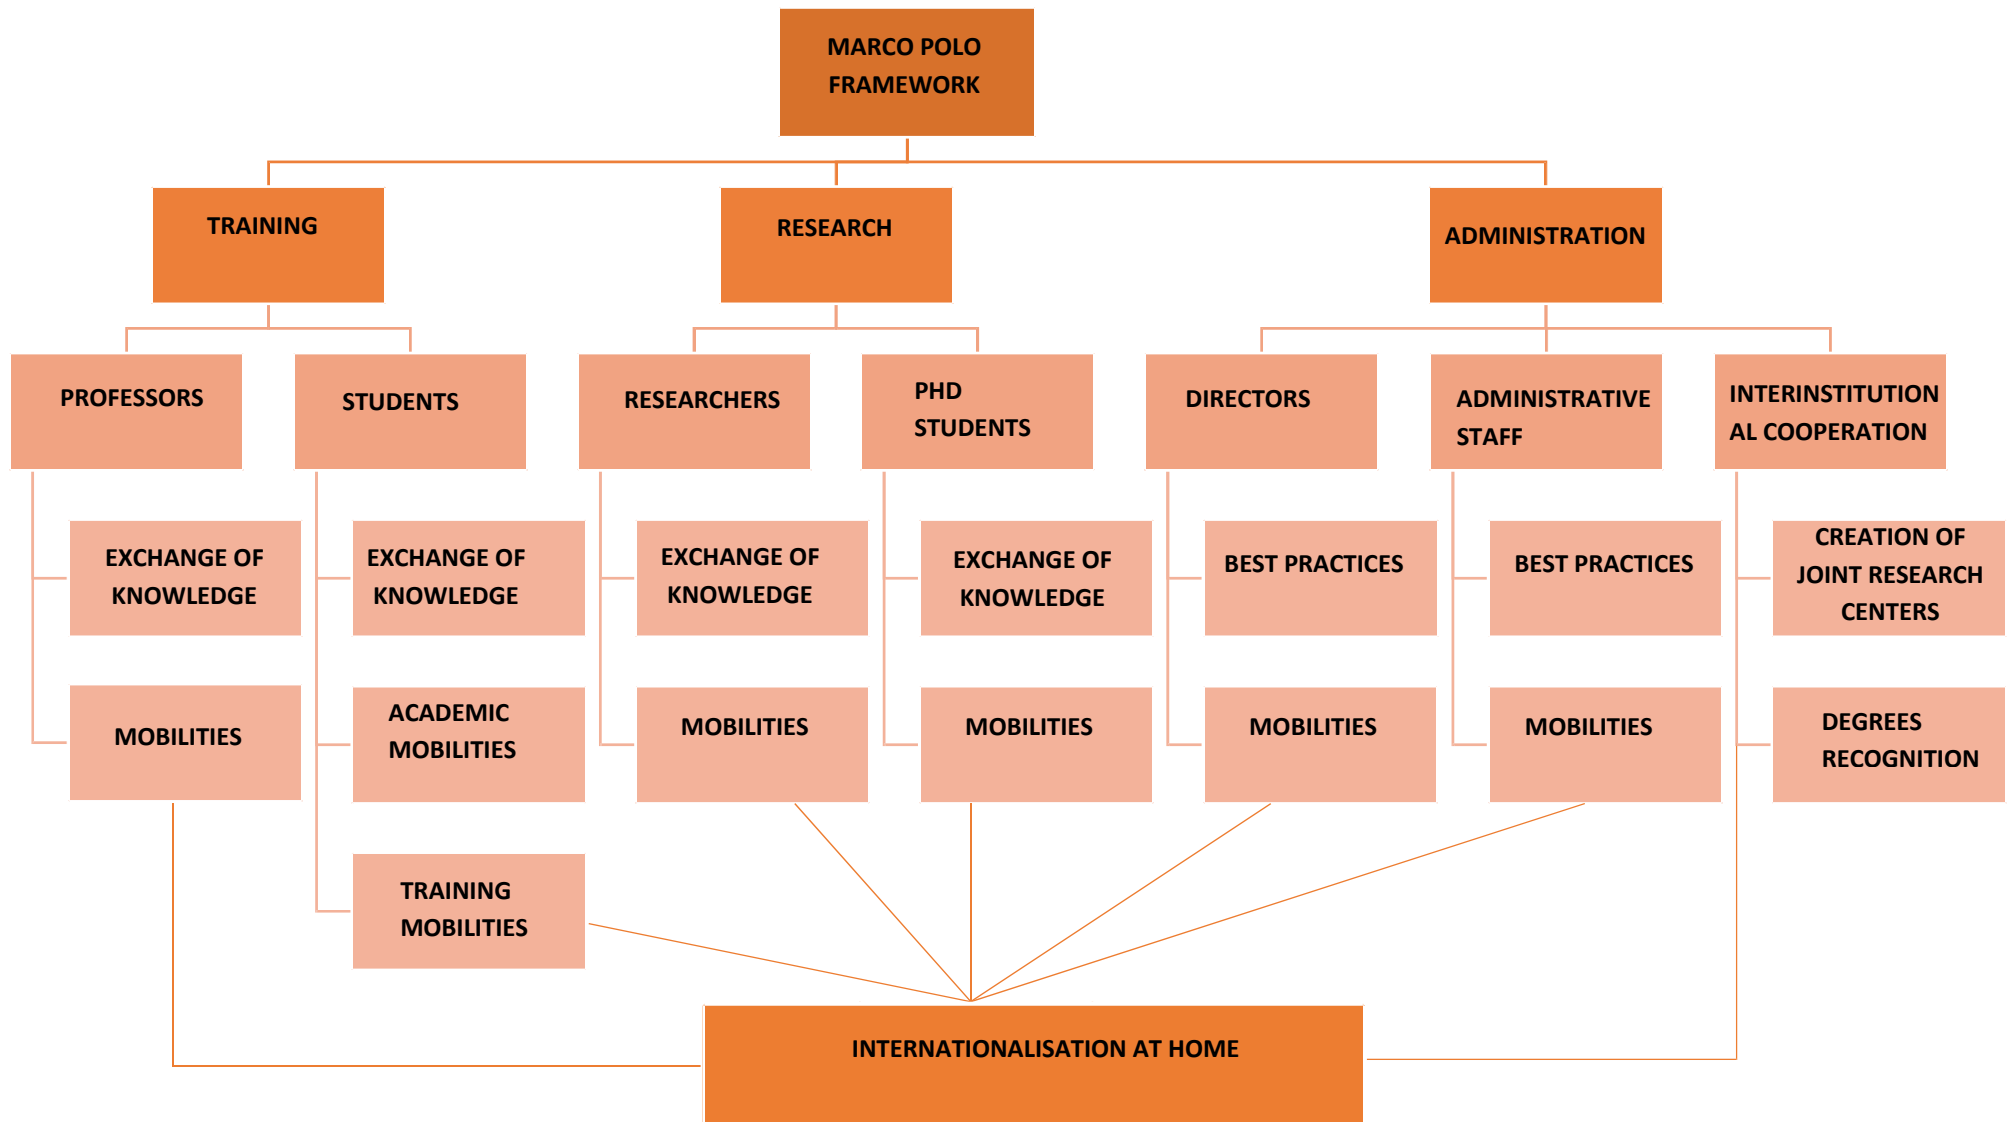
MARCO POLO FRAMEWORK

TRAINING

RESEARCH

ADMINISTRATION

PROFESSORS

STUDENTS

RESEARCHERS

PHD STUDENTS

DIRECTORS

ADMINISTRATIVE STAFF

INTERINSTITUTION AL COOPERATION

EXCHANGE OF KNOWLEDGE

MOBILITIES

EXCHANGE OF KNOWLEDGE

ACADEMIC MOBILITIES

TRAINING MOBILITIES

EXCHANGE OF KNOWLEDGE

MOBILITIES

EXCHANGE OF KNOWLEDGE

MOBILITIES

BEST PRACTICES

MOBILITIES

BEST PRACTICES

MOBILITIES

CREATION OF JOINT RESEARCH CENTERS

DEGREES RECOGNITION

INTERNATIONALISATION AT HOME